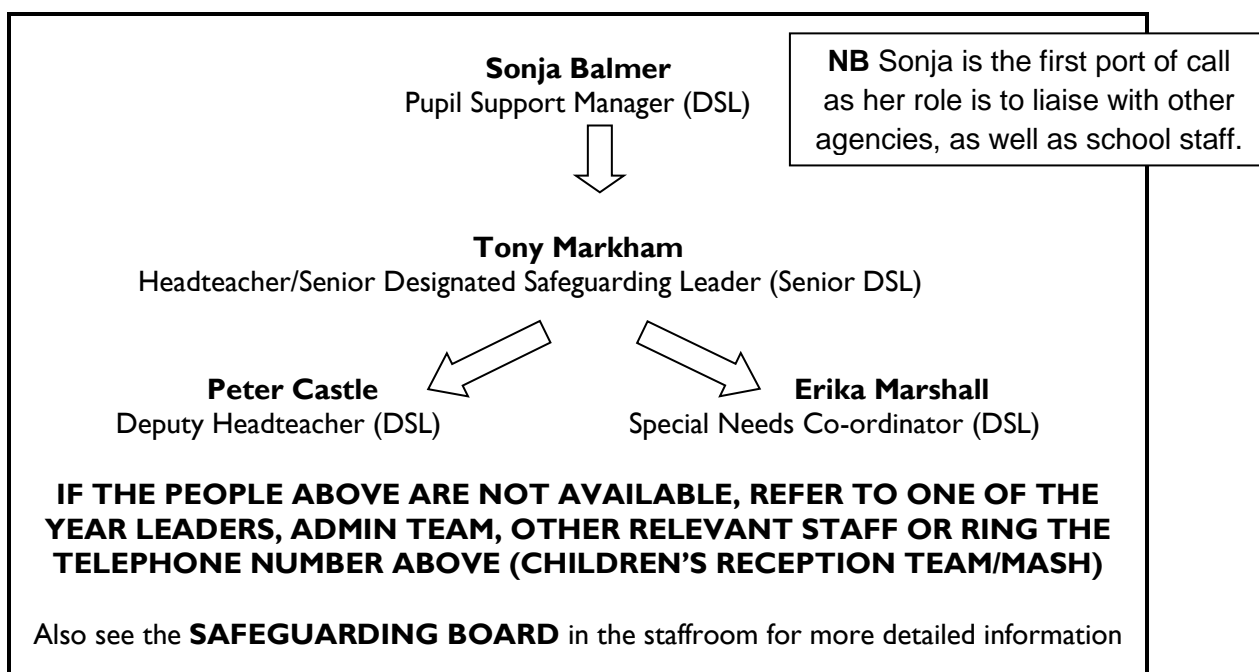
Sonja Balmer
Pupil Support Manager (DSL)

**NB** Sonja is the first port of call as her role is to liaise with other agencies, as well as school staff.

Tony Markham
Headteacher/Senior Designated Safeguarding Leader (Senior DSL)

Peter Castle
Deputy Headteacher (DSL)

Erika Marshall
Special Needs Co-ordinator (DSL)

IF THE PEOPLE ABOVE ARE NOT AVAILABLE, REFER TO ONE OF THE YEAR LEADERS, ADMIN TEAM, OTHER RELEVANT STAFF OR RING THE TELEPHONE NUMBER ABOVE (CHILDREN'S RECEPTION TEAM/MASH)

Also see the **SAFEGUARDING BOARD** in the staffroom for more detailed information